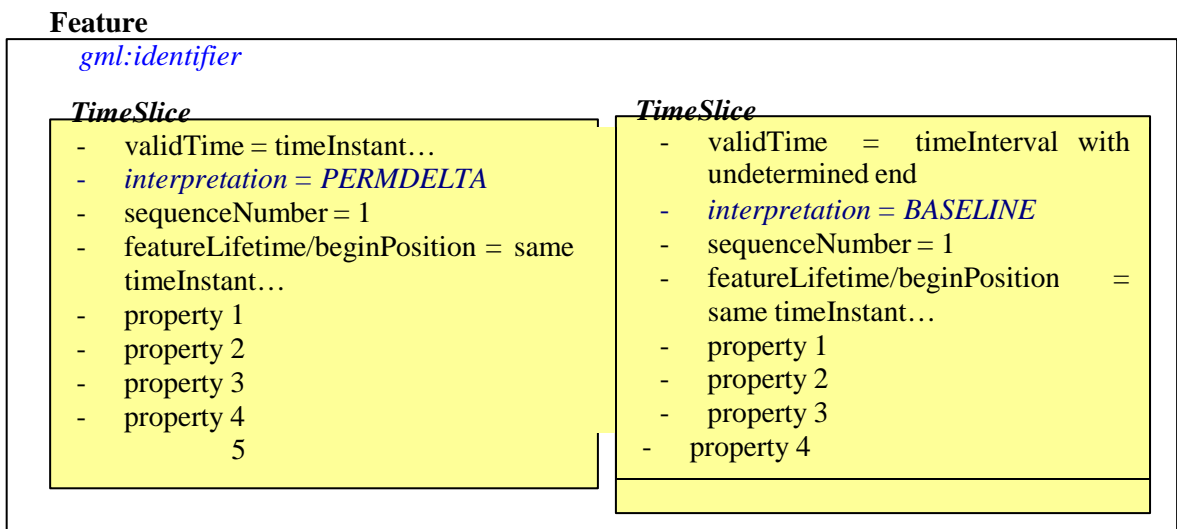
**Feature**

*gml:identifier*

***TimeSlice***

- validTime = timeInstant…
- *interpretation = PERMDELTA*
- sequenceNumber = 1
- featureLifetime/beginPosition = same timeInstant…
- property 1
- property 2
- property 3
- property 4

5

***TimeSlice***

- validTime = timeInterval with undetermined end
- *interpretation = BASELINE*
- sequenceNumber = 1
- featureLifetime/beginPosition = same timeInstant…
- property 1
- property 2
- property 3
- property 4